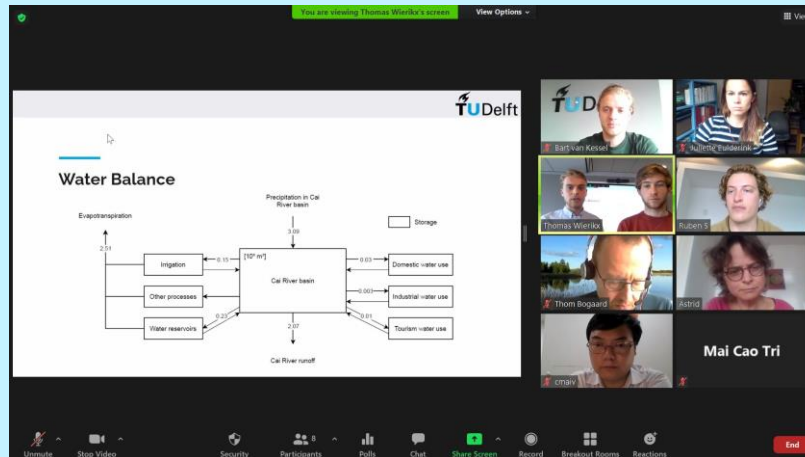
You are viewing Thomas Wierikx's screen

View Options

Vi

TUDelft

Water Balance

Precipitation in Cai River basin

3.09

Storage

Evapotranspiration

2.51

[$10^9$ $m^3$]

Irrigation

0.15

Cai River basin

0.03

Domestic water use

Other processes

0.003

Industrial water use

0.22

Water reservoirs

2.07

0.01

Tourism water use

Cai River runoff

TUD

Bart van Kessel

Juliette Eulderink

Thomas Wierikx

Ruben S

Thom Bogaard

Astrid

cmaiv

Mai Cao Tri

Unmute

Stop Video

Security

8

Participants

Polls

Chat

Share Screen

Record

Breakout Rooms

Reactions

End